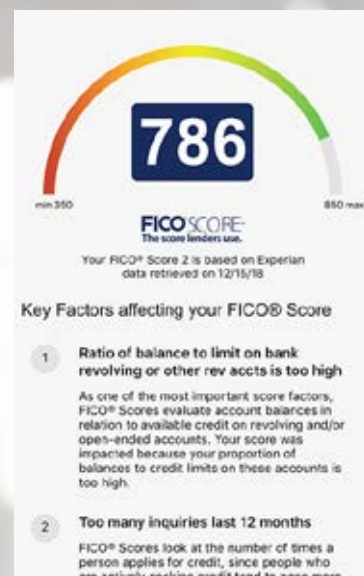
786

min 350

850 max

FICO SCORE
The score lenders use.

Your FICO® Score 2 is based on Experian data retrieved on 12/15/18

Key Factors affecting your FICO® Score

1 Ratio of balance to limit on bank revolving or other rev accts is too high

As one of the most important score factors, FICO® Scores evaluate account balances in relation to available credit on revolving and/or open-ended accounts. Your score was impacted because your proportion of balances to credit limits on these accounts is too high.

2 Too many inquiries last 12 months

FICO® Scores look at the number of times a person applies for credit, since people who are actively seeking credit tend to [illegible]